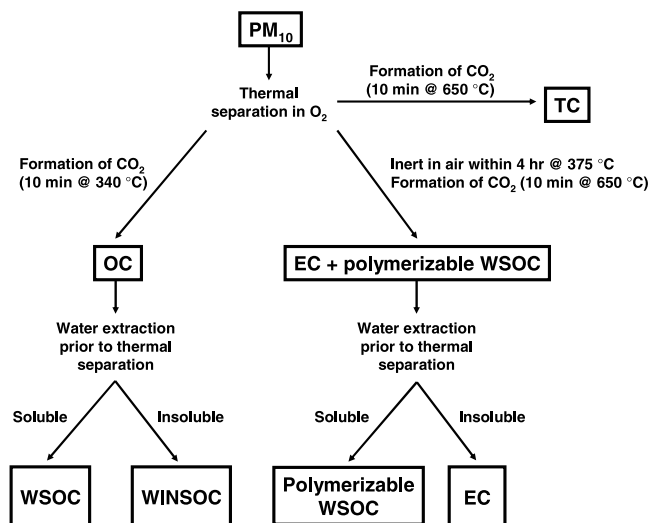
$PM_{10}$

Thermal separation in $O_2$

Formation of $CO_2$ (10 min @ 650 °C)

TC

Formation of $CO_2$ (10 min @ 340 °C)

Inert in air within 4 hr @ 375 °C Formation of $CO_2$ (10 min @ 650 °C)

OC

EC + polymerizable WSOC

Water extraction prior to thermal separation

Water extraction prior to thermal separation

Soluble

Insoluble

Soluble

Insoluble

WSOC

WINSOC

Polymerizable WSOC

EC